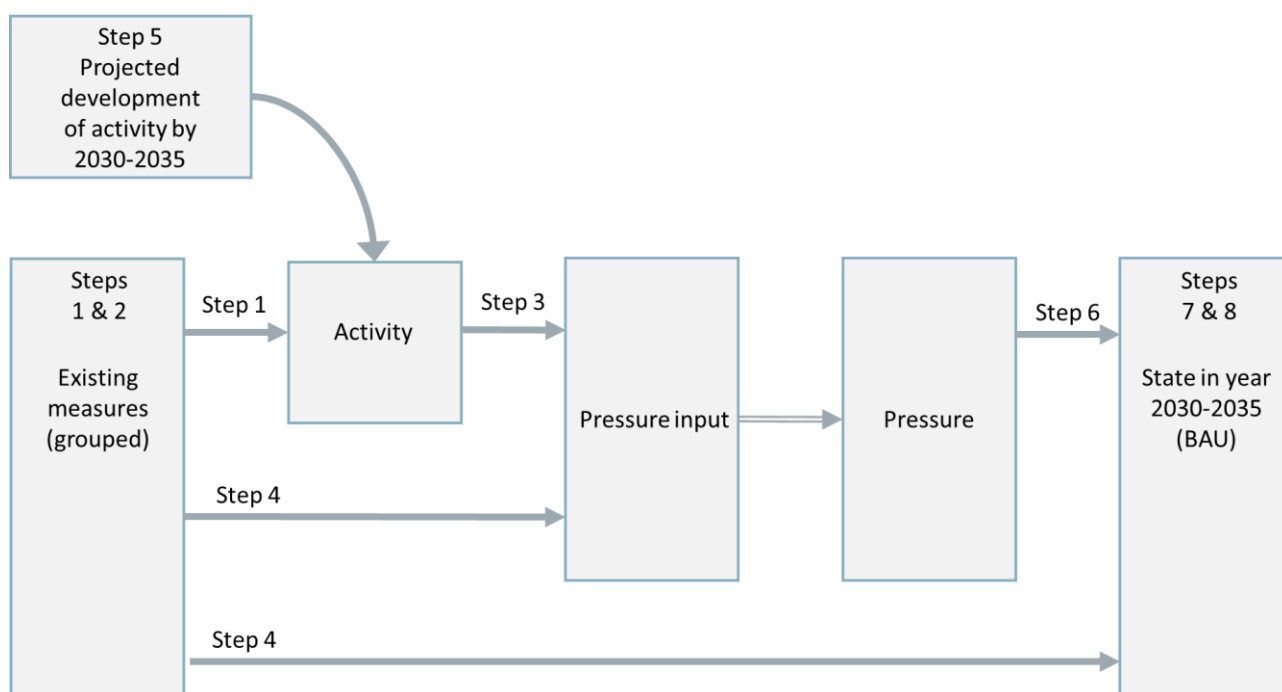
Step 5
Projected development of activity by 2030-2035

Steps 1 & 2

Existing measures (grouped)

Step 1

Activity

Step 3

Pressure input

Pressure

Step 6

Steps 7 & 8

State in year 2030-2035 (BAU)

Step 4

Step 4